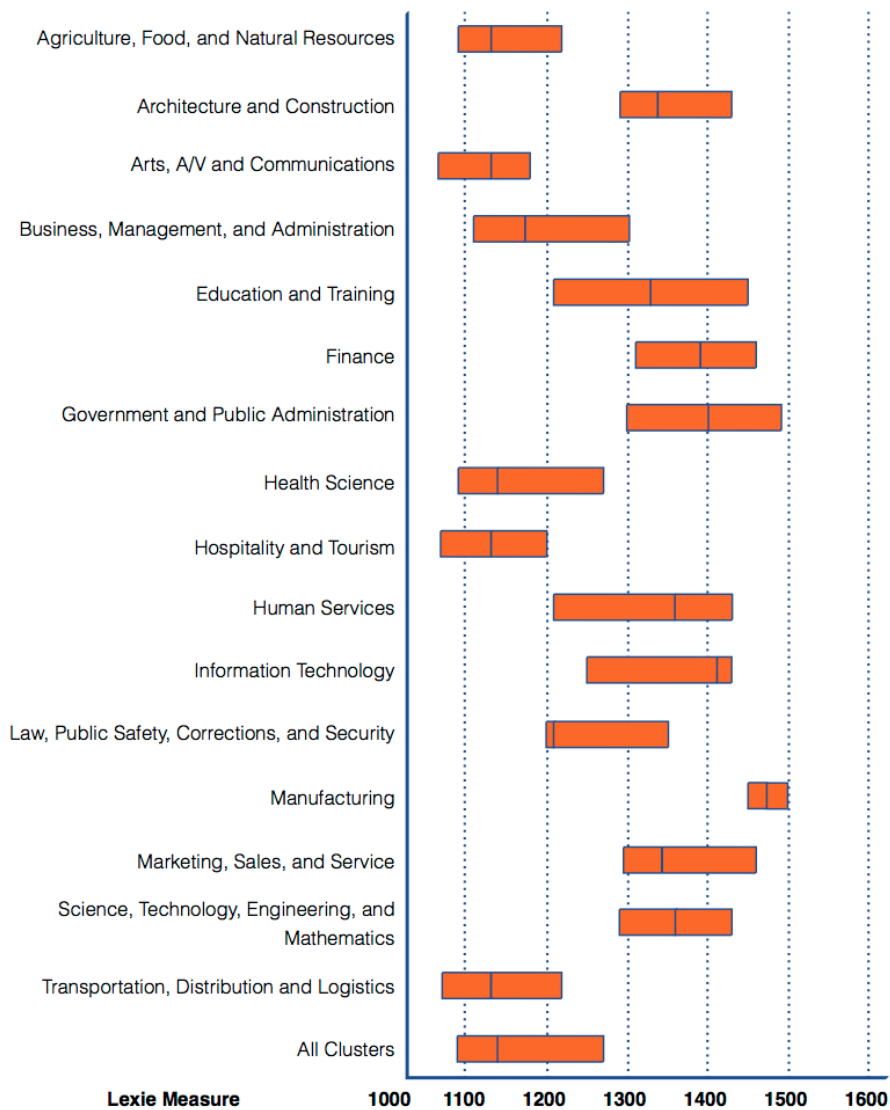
Agriculture, Food, and Natural Resources
Architecture and Construction
Arts, A/V and Communications
Business, Management, and Administration
Education and Training
Finance
Government and Public Administration
Health Science
Hospitality and Tourism
Human Services
Information Technology
Law, Public Safety, Corrections, and Security
Manufacturing
Marketing, Sales, and Service
Science, Technology, Engineering, and Mathematics
Transportation, Distribution and Logistics
All Clusters

Lexie Measure 1000 1100 1200 1300 1400 1500 1600